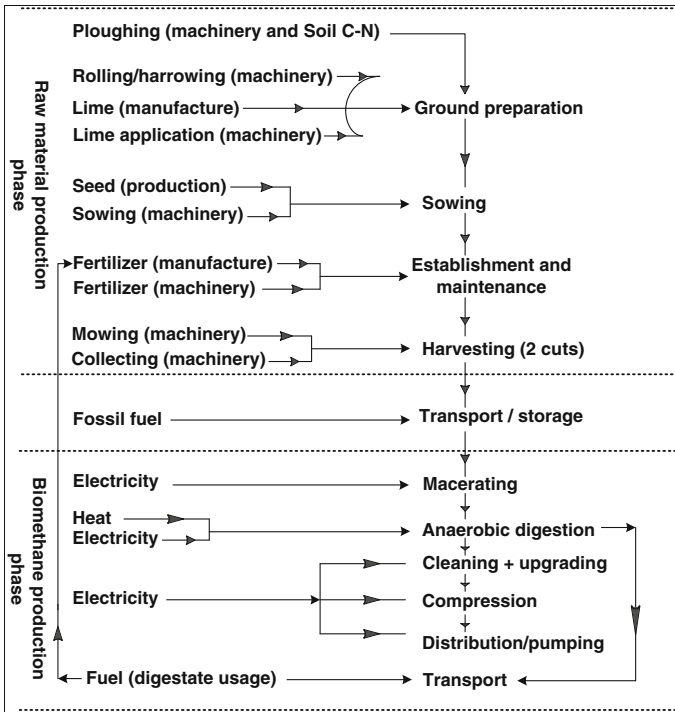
Raw material production phase

Ploughing (machinery and Soil C-N)

Rolling/harrowing (machinery)
Lime (manufacture)
Lime application (machinery)

Ground preparation

Seed (production)
Sowing (machinery)

Sowing

Fertilizer (manufacture)
Fertilizer (machinery)

Establishment and maintenance

Mowing (machinery)
Collecting (machinery)

Harvesting (2 cuts)

Fossil fuel

Transport / storage

Biomethane production phase

Electricity

Macerating

Heat
Electricity

Anaerobic digestion

Cleaning + upgrading

Electricity

Compression

Distribution/pumping

Fuel (digestate usage)

Transport